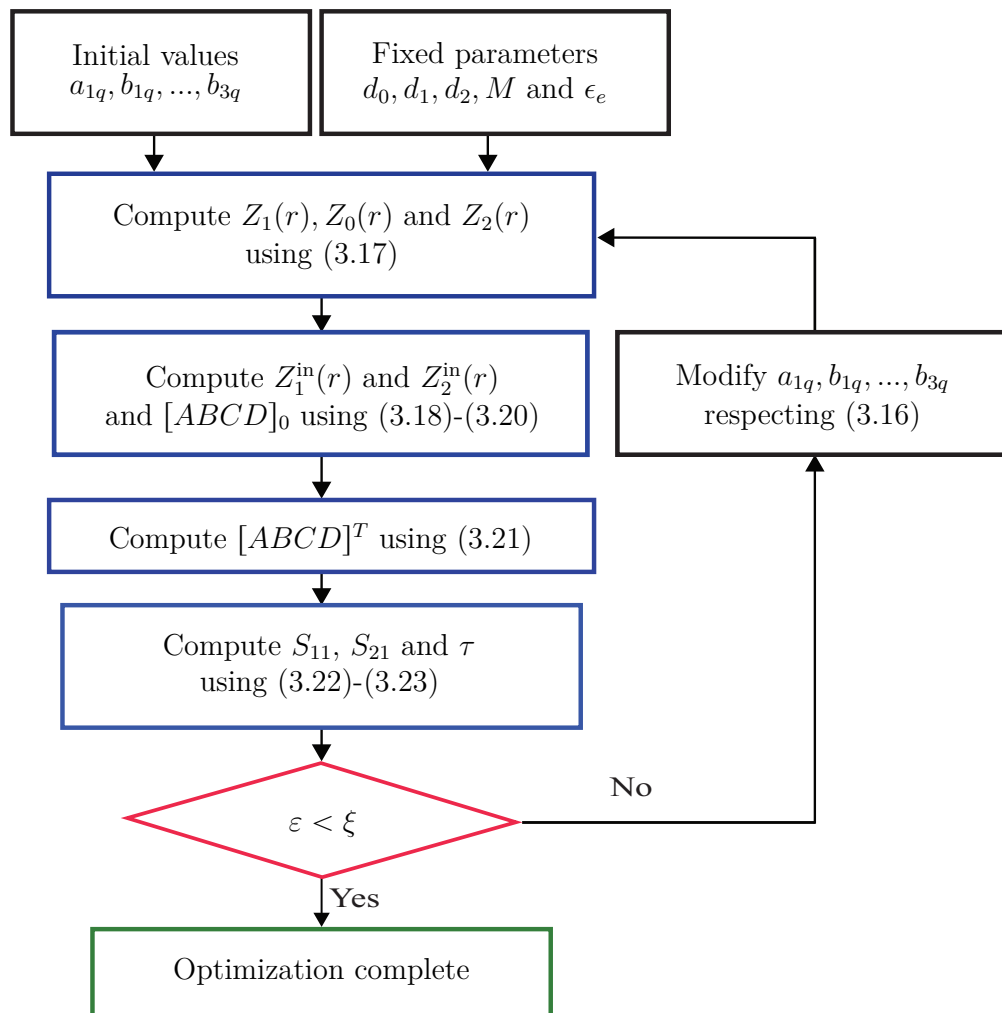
Initial values
$a_{1q}, b_{1q}, ..., b_{3q}$

Fixed parameters
$d_0, d_1, d_2, M$ and $\epsilon_e$

Compute $Z_1(r), Z_0(r)$ and $Z_2(r)$ using (3.17)

Compute $Z_1^{\text{in}}(r)$ and $Z_2^{\text{in}}(r)$ and $[ABCD]_0$ using (3.18)-(3.20)

Compute $[ABCD]^T$ using (3.21)

Compute $S_{11}$, $S_{21}$ and $\tau$ using (3.22)-(3.23)

$\varepsilon < \xi$

No

Modify $a_{1q}, b_{1q}, ..., b_{3q}$ respecting (3.16)

Yes

Optimization complete